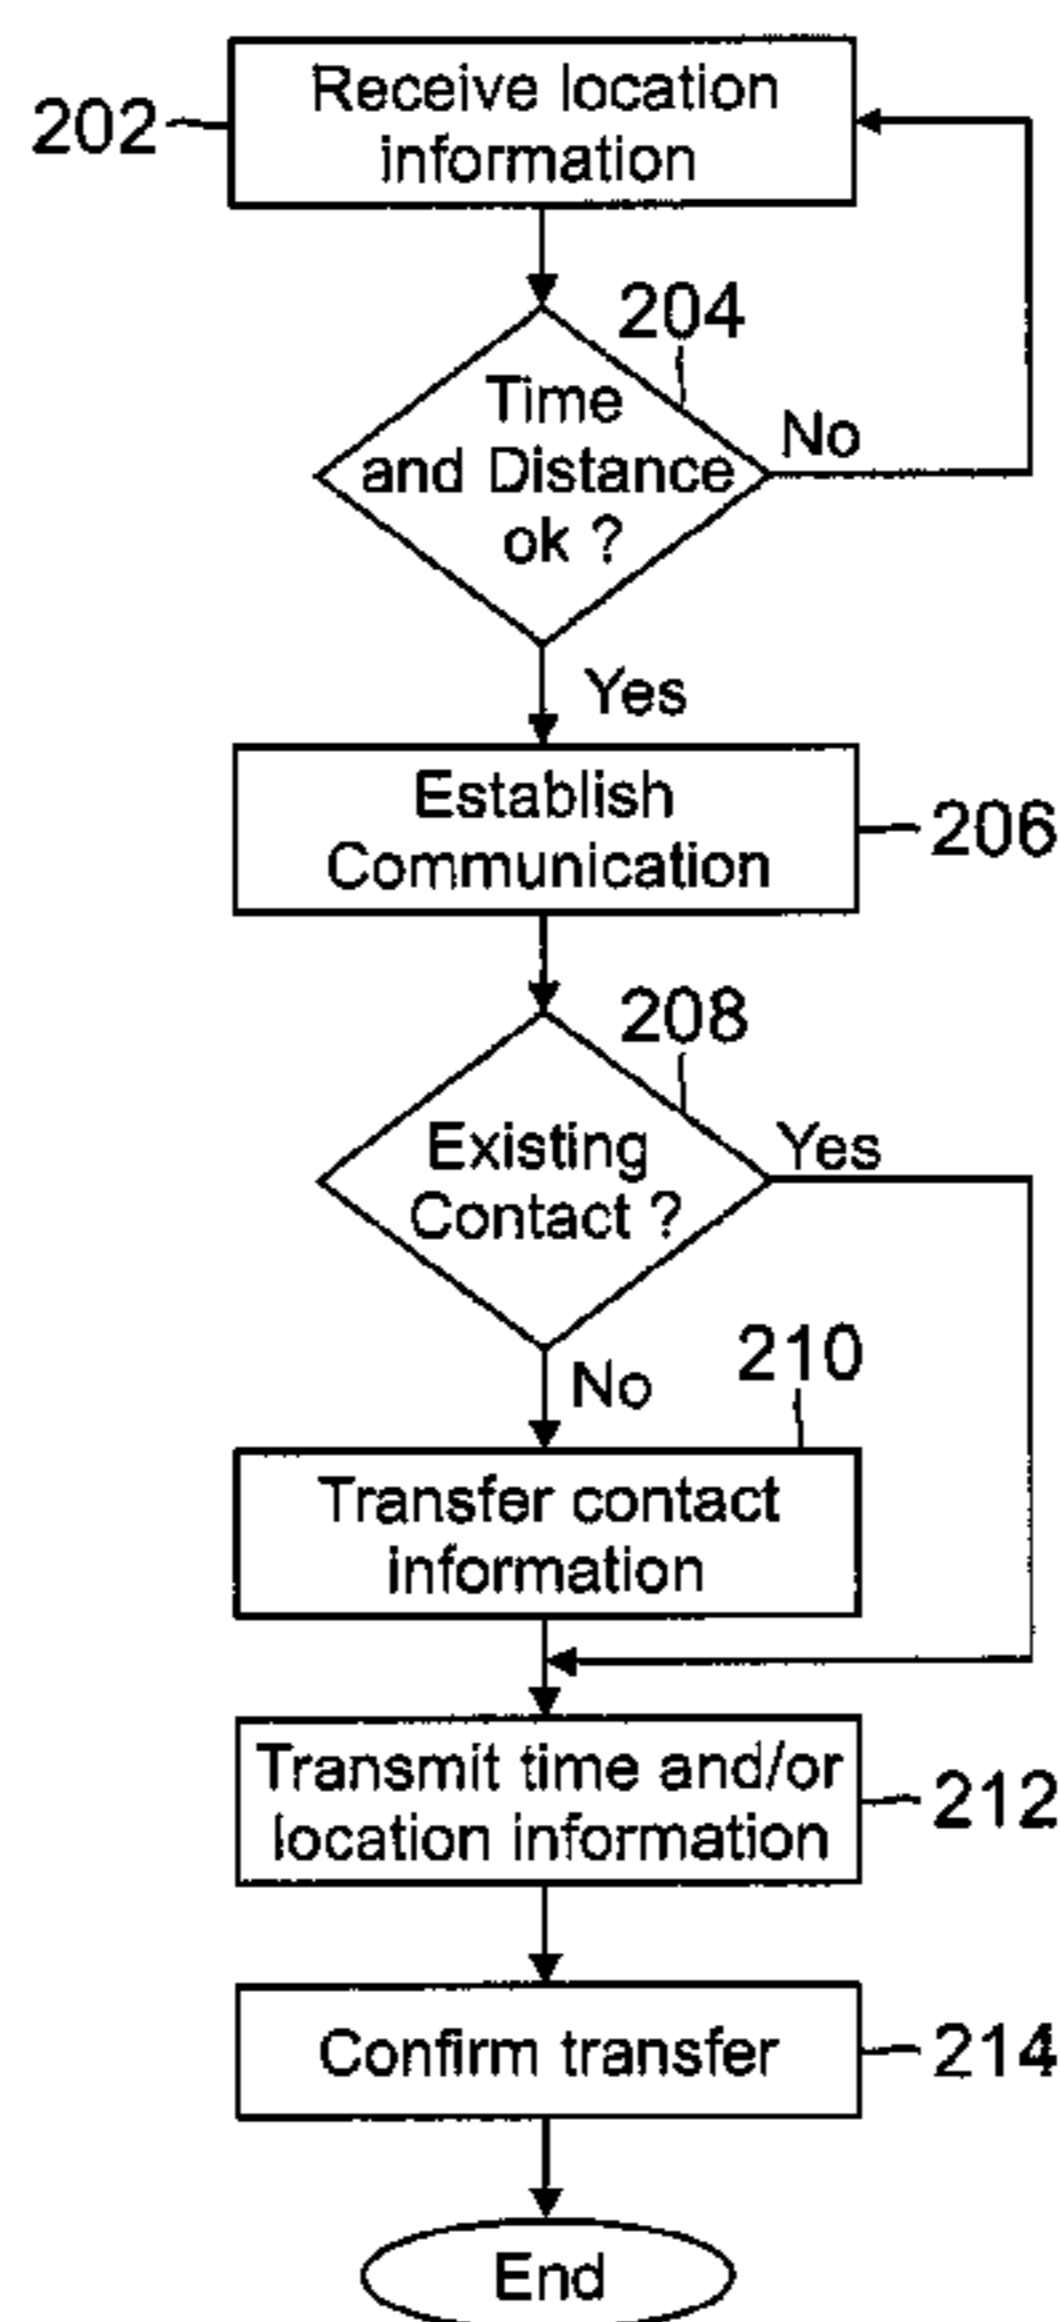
202
Receive location information

204
Time and Distance ok ?
No
Yes

Establish Communication
206

208
Existing Contact ?
Yes
No

210
Transfer contact information

Transmit time and/or location information
212

Confirm transfer
214

End